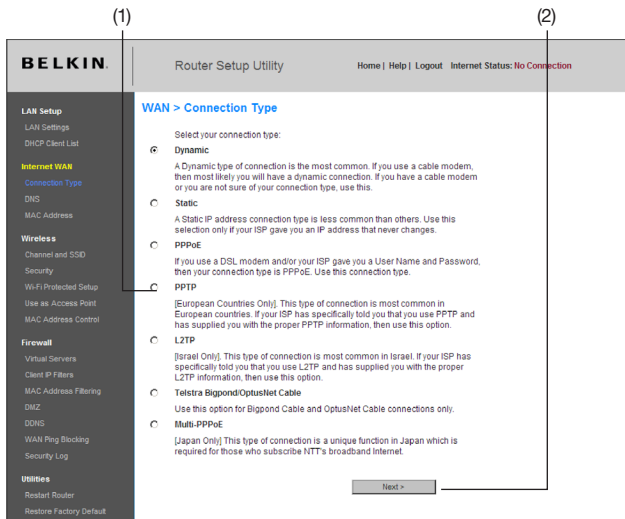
(1)

(2)

BELKIN.

Router Setup Utility

Home | Help | Logout Internet Status: No Connection

LAN Setup
LAN Settings
DHCP Client List
Internet WAN
Connection Type
DNS
MAC Address
Wireless
Channel and SSID
Security
Wi-Fi Protected Setup
Use as Access Point
MAC Address Control
Firewall
Virtual Servers
Client IP Filters
MAC Address Filtering
DMZ
DDNS
WAN Ping Blocking
Security Log
Utilities
Restart Router
Restore Factory Default

WAN > Connection Type

Select your connection type:

Dynamic

A Dynamic type of connection is the most common. If you use a cable modem, then most likely you will have a dynamic connection. If you have a cable modem or you are not sure of your connection type, use this.

Static

A Static IP address connection type is less common than others. Use this selection only if your ISP gave you an IP address that never changes.

PPPoE

If you use a DSL modem and/or your ISP gave you a User Name and Password, then your connection type is PPPoE. Use this connection type.

PPTP

[European Countries Only]. This type of connection is most common in European countries. If your ISP has specifically told you that you use PPTP and has supplied you with the proper PPTP information, then use this option.

L2TP

[Israel Only]. This type of connection is most common in Israel. If your ISP has specifically told you that you use L2TP and has supplied you with the proper L2TP information, then use this option.

Telstra Bigpond/OptusNet Cable

Use this option for Bigpond Cable and OptusNet Cable connections only.

Multi-PPPoE

[Japan Only] This type of connection is a unique function in Japan which is required for those who subscribe NTT's broadband Internet.

Next >